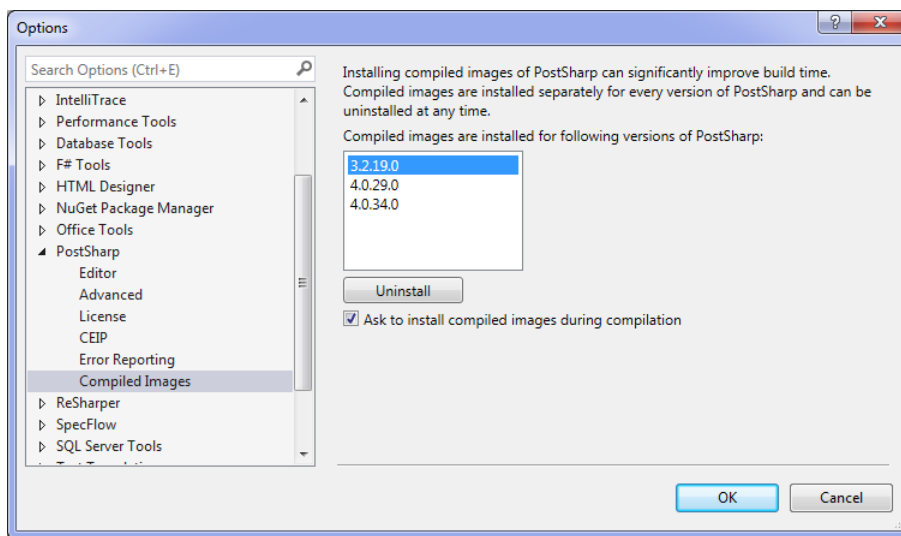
Options

?

X

Search Options (Ctrl+E)

IntelliTrace
Performance Tools
Database Tools
F# Tools
HTML Designer
NuGet Package Manager
Office Tools
PostSharp
Editor
Advanced
License
CEIP
Error Reporting
Compiled Images
ReSharper
SpecFlow
SQL Server Tools
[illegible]

Installing compiled images of PostSharp can significantly improve build time. Compiled images are installed separately for every version of PostSharp and can be uninstalled at any time.

Compiled images are installed for following versions of PostSharp:

3.2.19.0
4.0.29.0
4.0.34.0

Uninstall

Ask to install compiled images during compilation

OK

Cancel